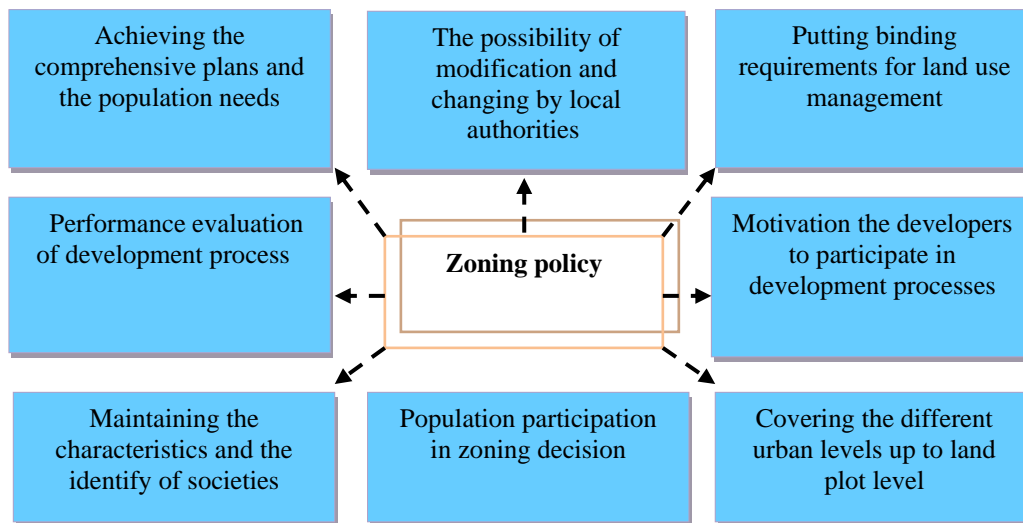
Achieving the comprehensive plans and the population needs

The possibility of modification and changing by local authorities

Putting binding requirements for land use management

Performance evaluation of development process

Zoning policy

Motivation the developers to participate in development processes

Maintaining the characteristics and the identify of societies

Population participation in zoning decision

Covering the different urban levels up to land plot level